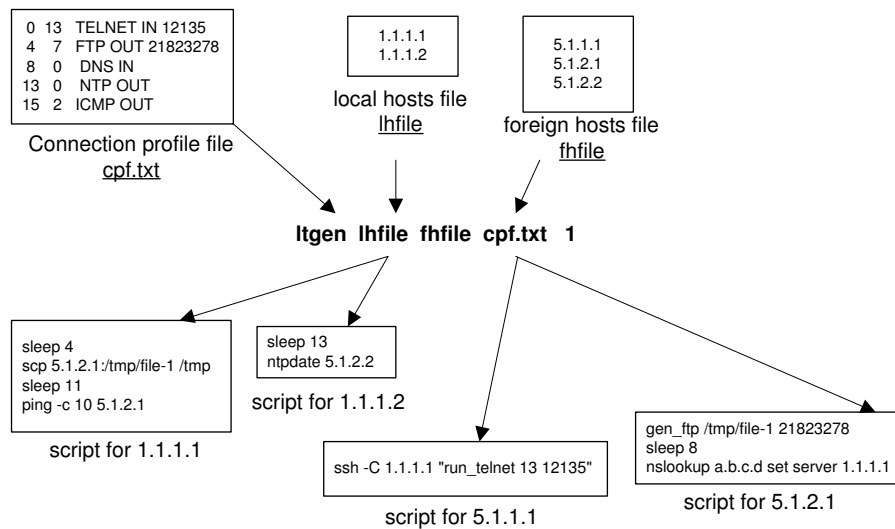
0 13 TELNET IN 12135
4 7 FTP OUT 21823278
8 0 DNS IN
13 0 NTP OUT
15 2 ICMP OUT

Connection profile file
cpf.txt

1.1.1.1
1.1.1.2

local hosts file
lhfile

5.1.1.1
5.1.2.1
5.1.2.2

foreign hosts file
fhfile

ltgen lhfile fhfile cpf.txt 1

sleep 4
scp 5.1.2.1:/tmp/file-1 /tmp
sleep 11
ping -c 10 5.1.2.1

script for 1.1.1.1

sleep 13
ntpdate 5.1.2.2

script for 1.1.1.2

ssh -C 1.1.1.1 "run_telnet 13 12135"

script for 5.1.1.1

gen_ftp /tmp/file-1 21823278
sleep 8
nslookup a.b.c.d set server 1.1.1.1

script for 5.1.2.1